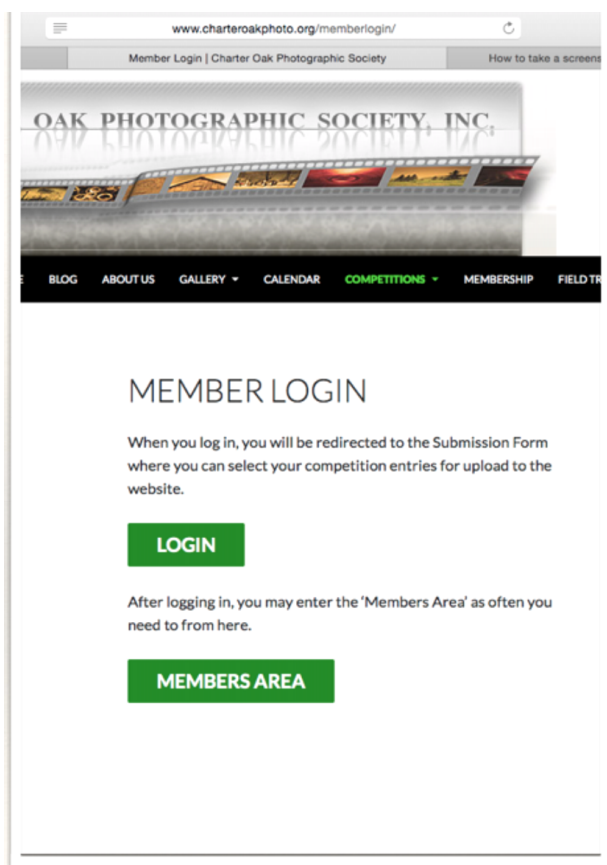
www.charteroakphoto.org/memberlogin/

Member Login | Charter Oak Photographic Society

How to take a screens

OAK PHOTOGRAPHIC SOCIETY, INC.

E BLOG ABOUT US GALLERY ▾ CALENDAR COMPETITIONS ▾ MEMBERSHIP FIELD TR

MEMBER LOGIN

When you log in, you will be redirected to the Submission Form where you can select your competition entries for upload to the website.

LOGIN

After logging in, you may enter the 'Members Area' as often you need to from here.

MEMBERS AREA